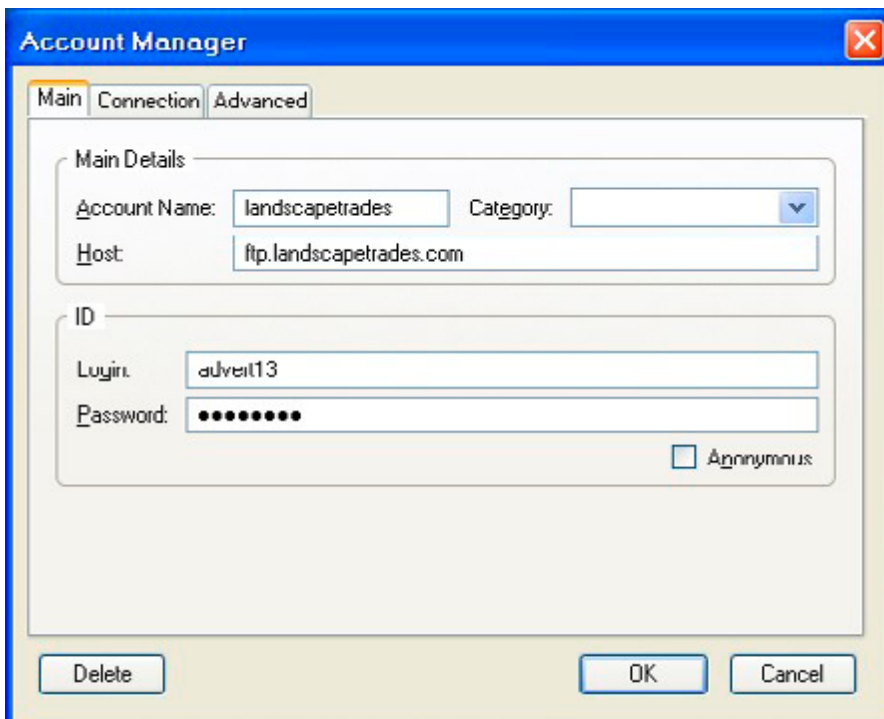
Account Manager

Main | Connection | Advanced

Main Details

Account Name: landscapetrades

Category:

Host: ftp.landscapetrades.com

ID

Login: advert13

Password: ●●●●●●●●●

Anonymous

Delete

OK

Cancel